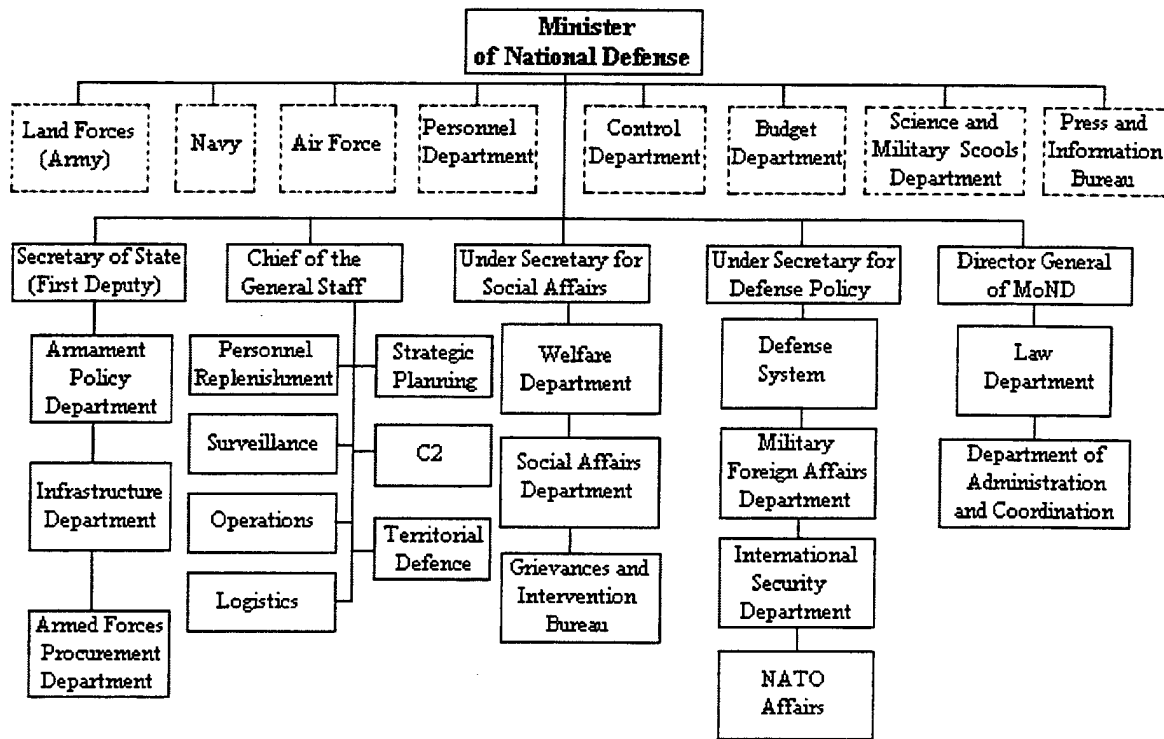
Minister of National Defense

Land Forces (Army)

Navy

Air Force

Personnel Department

Control Department

Budget Department

Science and Military Scools Department

Press and Information Bureau

Secretary of State (First Deputy)

Armament Policy Department

Infrastructure Department

Armed Forces Procurement Department

Chief of the General Staff

Personnel Replenishment

Strategic Planning

Surveillance

C2

Operations

Territorial Defence

Logistics

Under Secretary for Social Affairs

Welfare Department

Social Affairs Department

Grievances and Intervention Bureau

Under Secretary for Defense Policy

Defense System

Military Foreign Affairs Department

International Security Department

NATO Affairs

Director General of MoND

Law Department

Department of Administration and Coordination